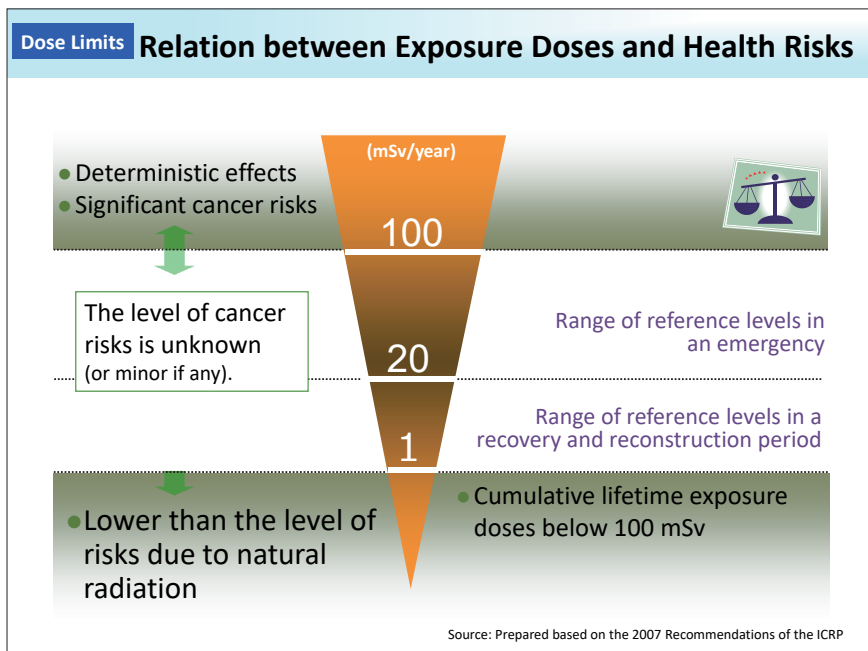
Dose Limits Relation between Exposure Doses and Health Risks

(mSv/year)

Deterministic effects
Significant cancer risks

100

The level of cancer risks is unknown (or minor if any).

20

Range of reference levels in an emergency

1

Range of reference levels in a recovery and reconstruction period

Lower than the level of risks due to natural radiation

Cumulative lifetime exposure doses below 100 mSv

Source: Prepared based on the 2007 Recommendations of the ICRP